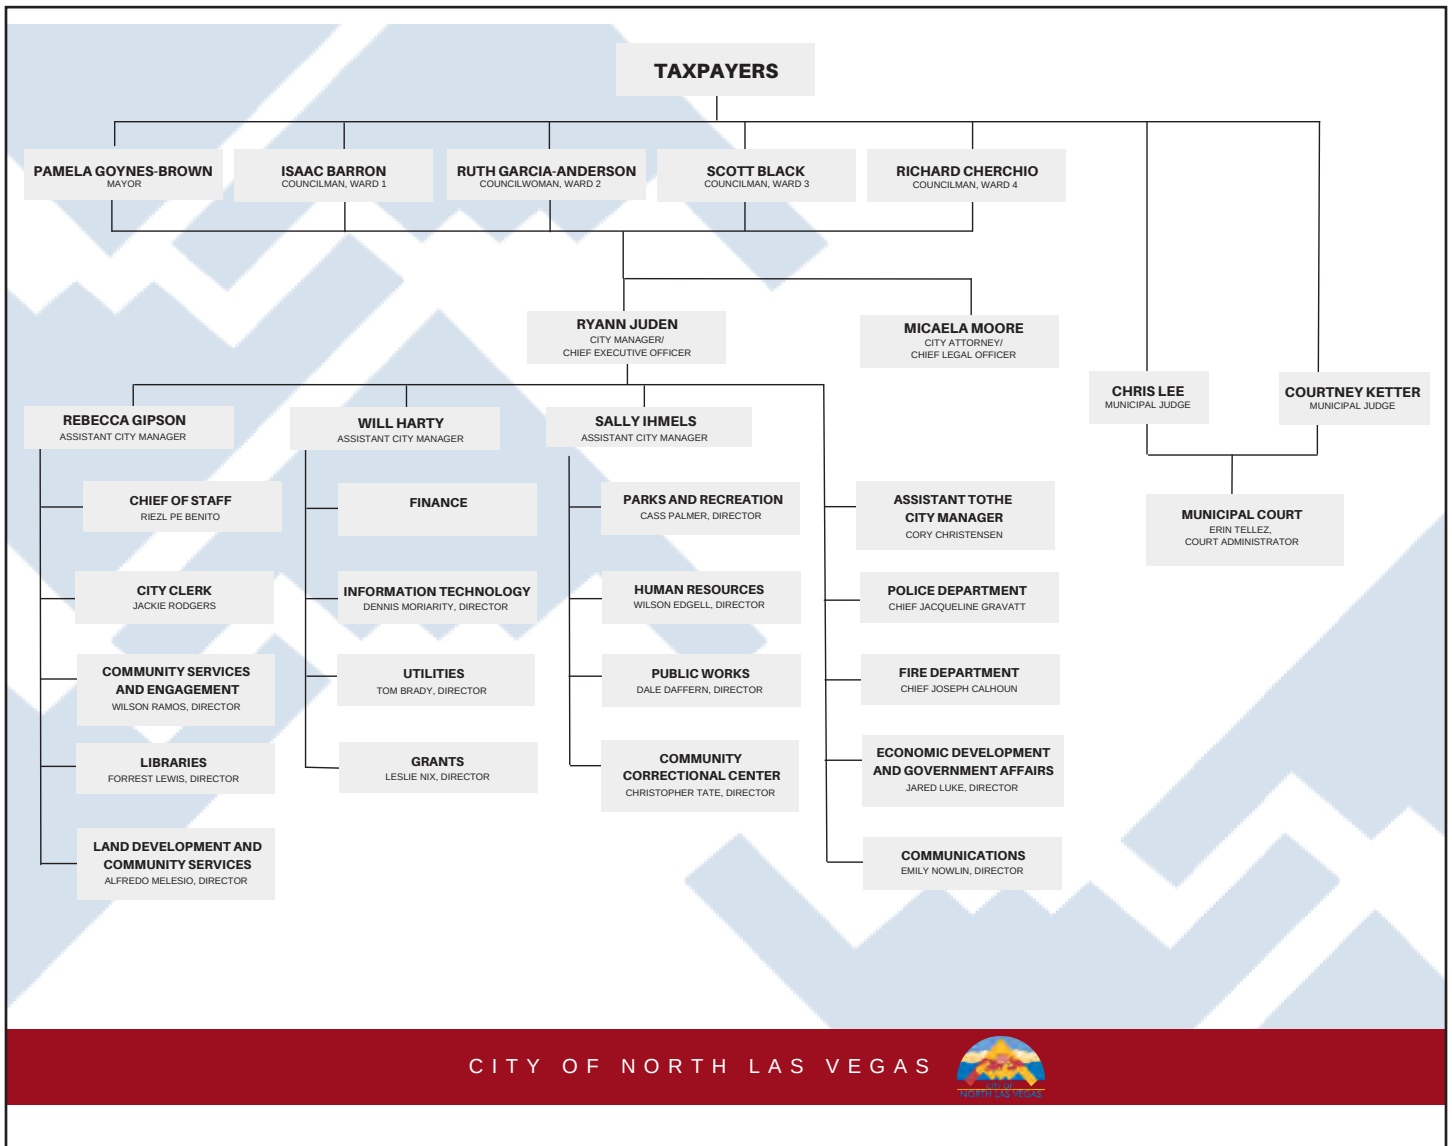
TAXPAYERS

PAMELA GOYNES-BROWN
MAYOR

ISAAC BARRON
COUNCILMAN, WARD 1

RUTH GARCIA-ANDERSON
COUNCILWOMAN, WARD 2

SCOTT BLACK
COUNCILMAN, WARD 3

RICHARD CHERCHIO
COUNCILMAN, WARD 4

RYANN JUDEN
CITY MANAGER/
CHIEF EXECUTIVE OFFICER

MICAELA MOORE
CITY ATTORNEY/
CHIEF LEGAL OFFICER

CHRIS LEE
MUNICIPAL JUDGE

COURTNEY KETTER
MUNICIPAL JUDGE

MUNICIPAL COURT
ERIN TELLEZ,
COURT ADMINISTRATOR

REBECCA GIPSON
ASSISTANT CITY MANAGER

CHIEF OF STAFF
RIEZL PE BENITO

CITY CLERK
JACKIE RODGERS

COMMUNITY SERVICES AND ENGAGEMENT
WILSON RAMOS, DIRECTOR

LIBRARIES
FORREST LEWIS, DIRECTOR

LAND DEVELOPMENT AND COMMUNITY SERVICES
ALFREDO MELESIO, DIRECTOR

WILL HARTY
ASSISTANT CITY MANAGER

FINANCE

INFORMATION TECHNOLOGY
DENNIS MORIARITY, DIRECTOR

UTILITIES
TOM BRADY, DIRECTOR

GRANTS
LESLIE NIX, DIRECTOR

SALLY IHMELS
ASSISTANT CITY MANAGER

PARKS AND RECREATION
CASS PALMER, DIRECTOR

HUMAN RESOURCES
WILSON EDGELL, DIRECTOR

PUBLIC WORKS
DALE DAFFERN, DIRECTOR

COMMUNITY CORRECTIONAL CENTER
CHRISTOPHER TATE, DIRECTOR

ASSISTANT TOTHE CITY MANAGER
CORY CHRISTENSEN

POLICE DEPARTMENT
CHIEF JACQUELINE GRAVATT

FIRE DEPARTMENT
CHIEF JOSEPH CALHOUN

ECONOMIC DEVELOPMENT AND GOVERNMENT AFFAIRS
JARED LUKE, DIRECTOR

COMMUNICATIONS
EMILY NOWLIN, DIRECTOR

CITY OF NORTH LAS VEGAS

CITY OF
NORTH LAS VEGAS